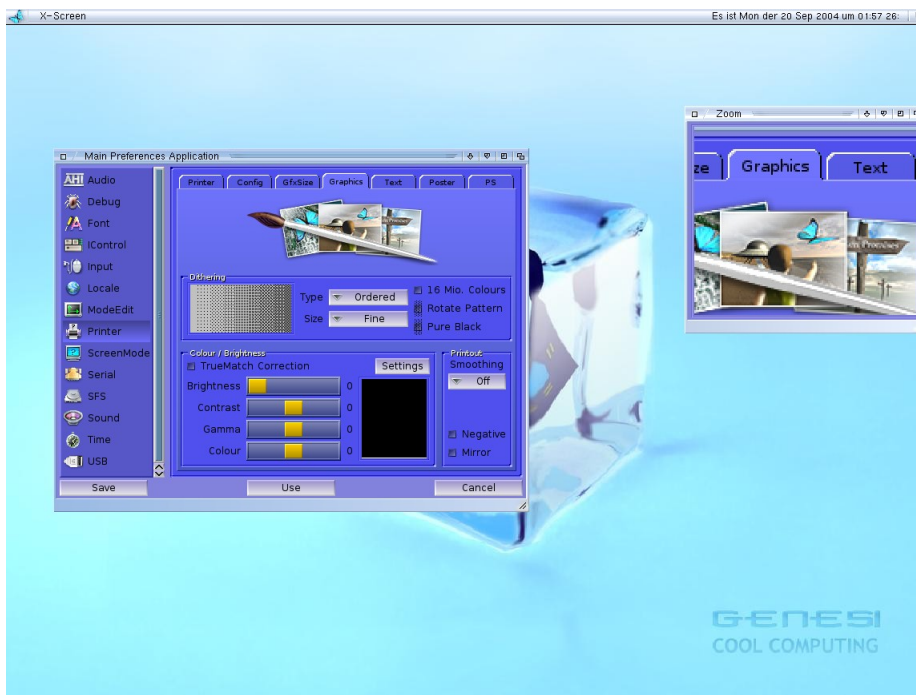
X-Screen

Es ist Mon der 20 Sep 2004 um 01:57 26:

Zoom

ze

Graphics

Text

Main Preferences Application

AHI Audio
Debug
Font
IControl
Input
Locale
ModeEdit
Printer
ScreenMode
Serial
SFS
Sound
Time
USB

Printer
Config
GfxSize
Graphics
Text
Poster
PS

Dithering
Type
Ordered
Size
Fine
16 Mio. Colours
Rotate Pattern
Pure Black

Colour / Brightness
TrueMatch Correction
Settings
Brightness
0
Contrast
0
Gamma
0
Colour
0

Printout
Smoothing
Off
Negative
Mirror

Save
Use
Cancel

GENESI
COOL COMPUTING